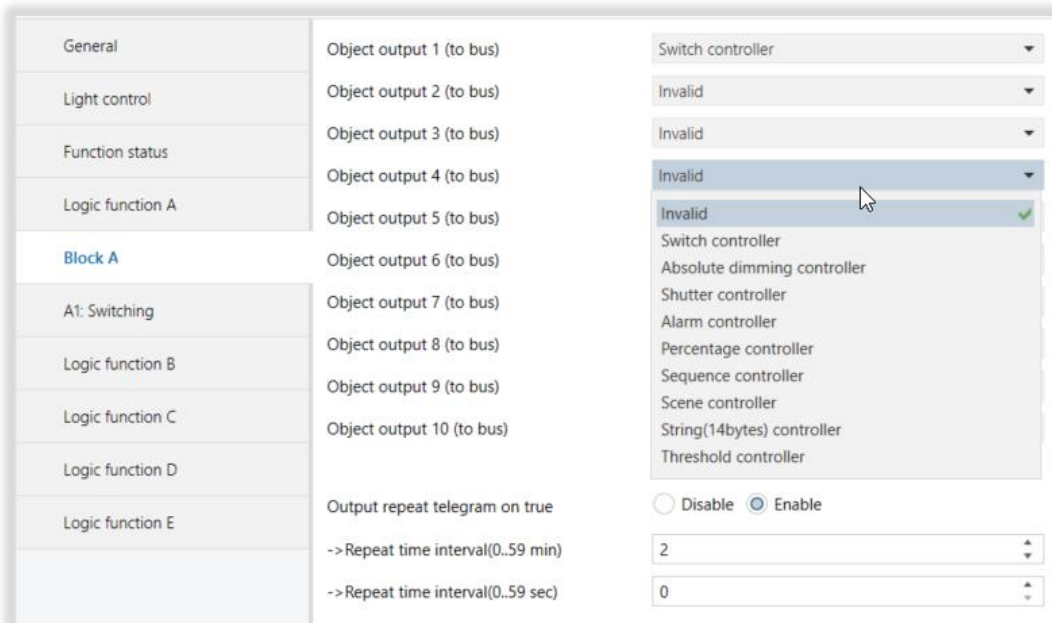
General
Light control
Function status
Logic function A
Block A
A1: Switching
Logic function B
Logic function C
Logic function D
Logic function E

Object output 1 (to bus) | Switch controller
Object output 2 (to bus) | Invalid
Object output 3 (to bus) | Invalid
Object output 4 (to bus) | Invalid
Object output 5 (to bus)
Object output 6 (to bus)
Object output 7 (to bus)
Object output 8 (to bus)
Object output 9 (to bus)
Object output 10 (to bus)

Invalid
Switch controller
Absolute dimming controller
Shutter controller
Alarm controller
Percentage controller
Sequence controller
Scene controller
String(14bytes) controller
Threshold controller

Output repeat telegram on true | Disable Enable
->Repeat time interval(0..59 min) | 2
->Repeat time interval(0..59 sec) | 0